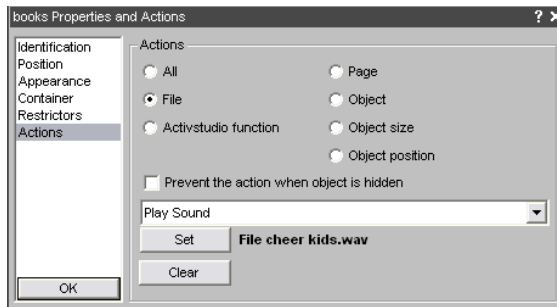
books Properties and Actions

? ×

Identification
Position
Appearance
Container
Restrictors
Actions

OK

Actions

All
File
Activstudio function

Page
Object
Object size
Object position

Prevent the action when object is hidden

Play Sound

Set

File cheer kids.wav

Clear